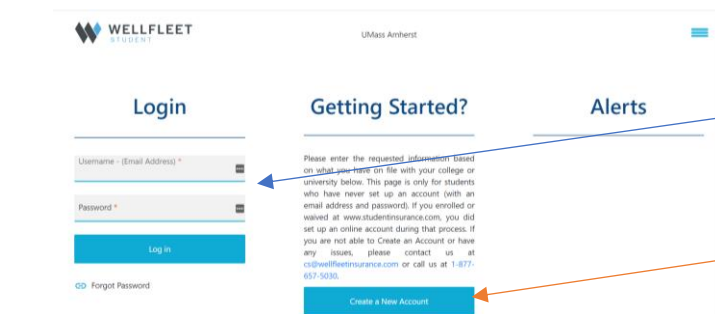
WELLFLEET
STUDENT

UMass Amherst

Login

Username - (Email Address) *

Password *

Log in

Forgot Password

Getting Started?

Please enter the requested information based on what you have on file with your college or university below. This page is only for students who have never set up an account (with an email address and password). If you enrolled or waived at www.studentinsurance.com, you did set up an online account during that process. If you are not able to Create an Account or have any issues, please contact us at cs@wellfleetinsurance.com or call us at 1-877-657-5030.

Create a New Account

Alerts